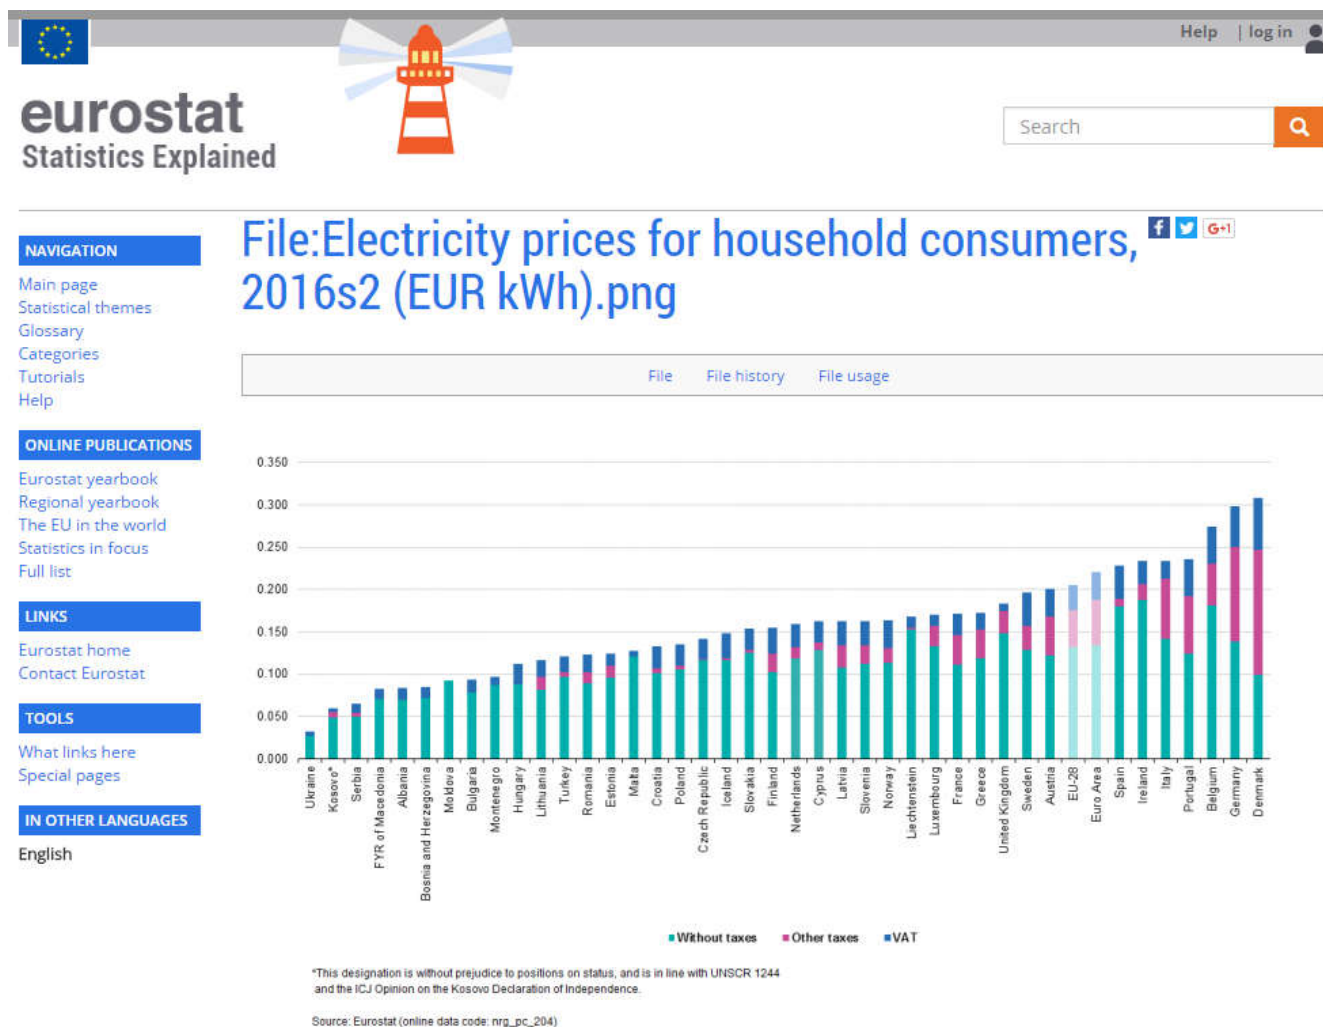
Help | log in

eurostat
Statistics Explained

Search

File:Electricity prices for household consumers, 2016s2 (EUR kWh).png

G+1

NAVIGATION
Main page
Statistical themes
Glossary
Categories
Tutorials
Help

ONLINE PUBLICATIONS
Eurostat yearbook
Regional yearbook
The EU in the world
Statistics in focus
Full list

LINKS
Eurostat home
Contact Eurostat

TOOLS
What links here
Special pages

IN OTHER LANGUAGES
English

File | File history | File usage

0.350
0.300
0.250
0.200
0.150
0.100
0.050
0.000

Ukraine, Kosovo*, Serbia, FYR of Macedonia, Albania, Bosnia and Herzegovina, Moldova, Bulgaria, Montenegro, Hungary, Lithuania, Turkey, Romania, Estonia, Malta, Croatia, Poland, Czech Republic, Iceland, Slovakia, Finland, Netherlands, Cyprus, Latvia, Slovenia, Norway, Liechtenstein, Luxembourg, France, Greece, United Kingdom, Sweden, Austria, EU-28, Euro Area, Spain, Ireland, Italy, Portugal, Belgium, Germany, Denmark

Without taxes Other taxes VAT

*This designation is without prejudice to positions on status, and is in line with UNSCR 1244 and the ICJ Opinion on the Kosovo Declaration of Independence.

Source: Eurostat (online data code: nrg_pc_204)